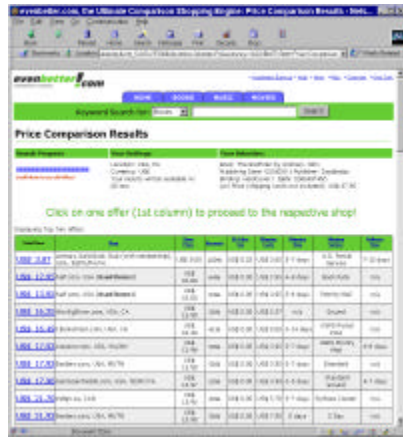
evenbetter.com, the Ultimate Comparison Shopping Engine: Price Comparison Results - Nets...

File Edit View Go Communicator Help

Back Forward Reload Home Search Netscape Print Security Stop

evenbetter.com

HOME BOOKS MUSIC MOVIES

Keyword Search for: Books Search

Price Comparison Results

Search Progress | Your Settings | Your Selection

Click on one offer (1st column) to proceed to the respective shop!

| Total Price | Shop | | | | | | | |
|---|---|---|---|---|---|---|---|---|
| US$ 3.87 | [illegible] | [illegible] | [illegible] | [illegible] | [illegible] | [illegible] | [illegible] | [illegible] |
| US$ 12.95 | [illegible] | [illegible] | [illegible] | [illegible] | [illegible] | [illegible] | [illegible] | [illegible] |
| US$ 13.93 | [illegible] | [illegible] | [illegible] | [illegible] | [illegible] | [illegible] | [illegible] | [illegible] |
| US$ 14.20 | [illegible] | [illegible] | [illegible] | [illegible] | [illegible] | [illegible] | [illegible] | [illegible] |
| US$ 15.45 | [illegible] | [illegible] | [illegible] | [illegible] | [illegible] | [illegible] | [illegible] | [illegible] |
| US$ 17.05 | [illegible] | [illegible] | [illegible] | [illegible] | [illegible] | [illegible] | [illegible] | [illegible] |
| US$ 17.30 | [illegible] | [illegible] | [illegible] | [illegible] | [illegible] | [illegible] | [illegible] | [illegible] |
| US$ 17.30 | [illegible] | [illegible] | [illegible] | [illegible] | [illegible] | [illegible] | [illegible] | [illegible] |
| US$ 21.70 | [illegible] | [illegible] | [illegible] | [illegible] | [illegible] | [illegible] | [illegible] | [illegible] |
| US$ 21.70 | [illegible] | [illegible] | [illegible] | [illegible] | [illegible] | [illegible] | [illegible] | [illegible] |

Document: Done